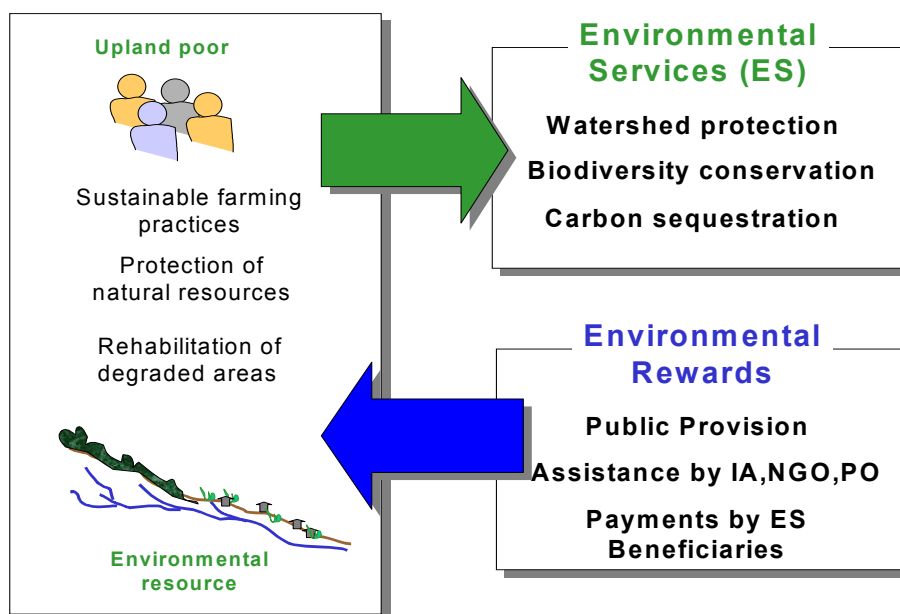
Upland poor

Sustainable farming practices

Protection of natural resources

Rehabilitation of degraded areas

Environmental resource

Environmental Services (ES)

Watershed protection

Biodiversity conservation

Carbon sequestration

Environmental Rewards

Public Provision

Assistance by IA,NGO,PO

Payments by ES Beneficiaries